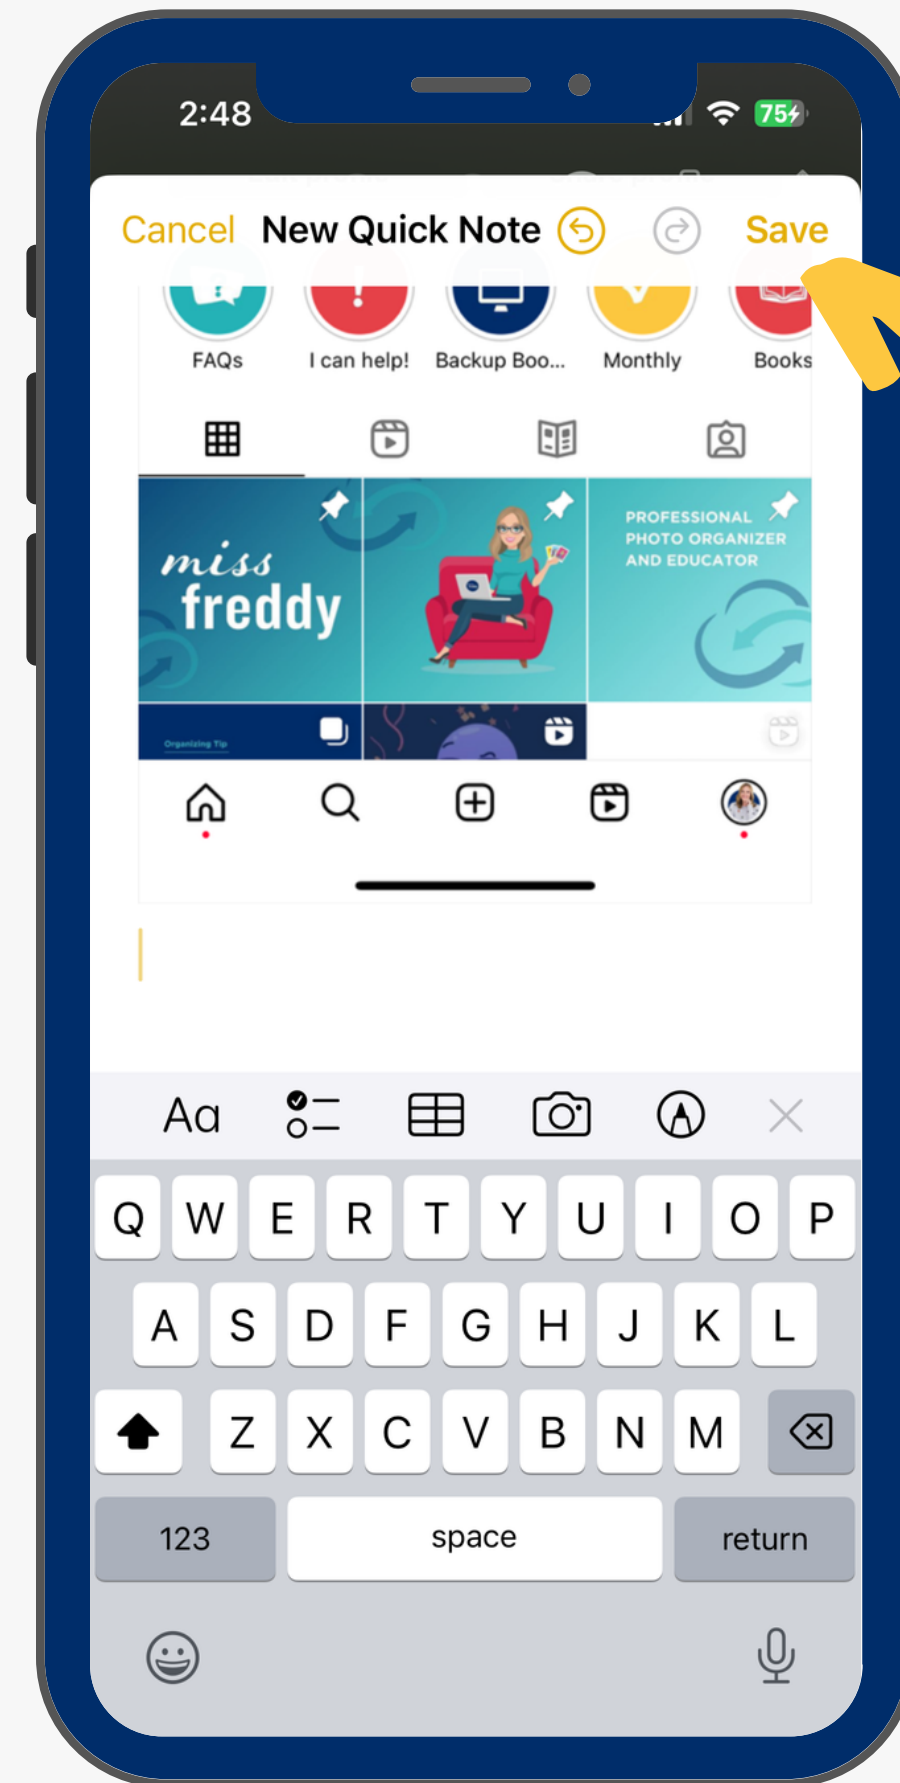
2:48

75

Cancel New Quick Note Save

FAQs I can help! Backup Boo... Monthly Books

miss freddy

PROFESSIONAL PHOTO ORGANIZER AND EDUCATOR

Organizing Tip

Aa

Q W E R T Y U I O P

A S D F G H J K L

Z X C V B N M

123 space return